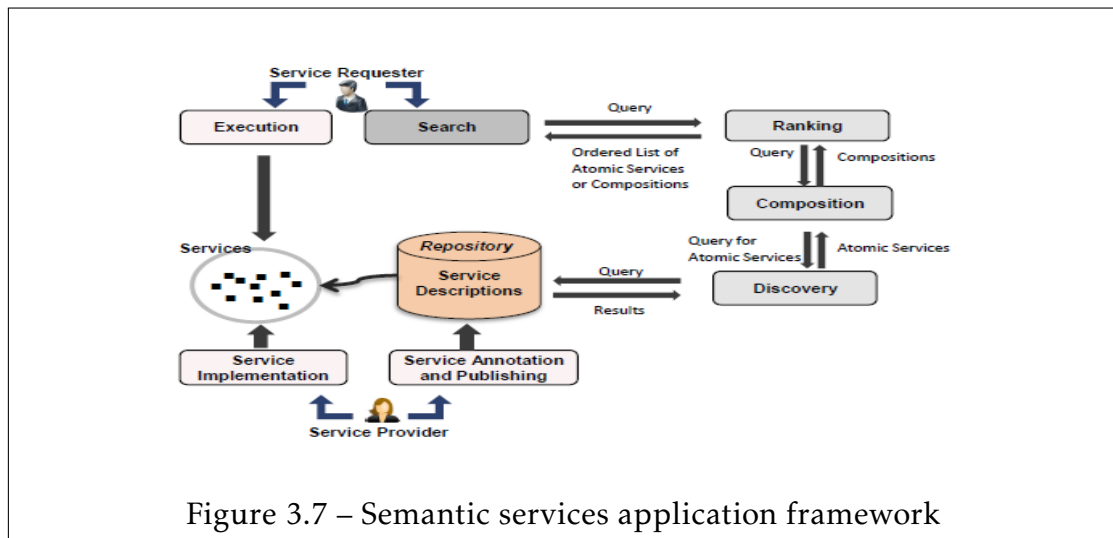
Service Requester

Execution

Search

Query

Ordered List of Atomic Services or Compositions

Ranking

Query

Compositions

Composition

Query for Atomic Services

Atomic Services

Services

Repository

Service Descriptions

Query

Results

Discovery

Service Implementation

Service Annotation and Publishing

Service Provider

Figure 3.7 – Semantic services application framework